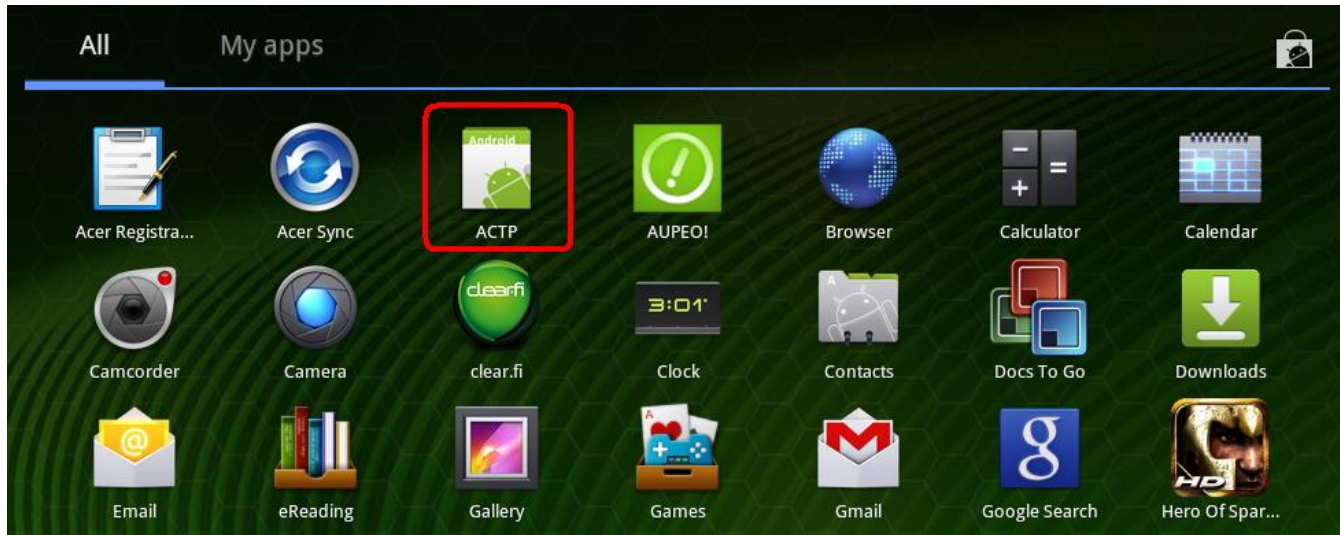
All My apps

Android

Acer Registra... Acer Sync ACTP AUPEO! Browser Calculator Calendar

clearfi

3:01

Camcorder Camera clear.fi Clock Contacts Docs To Go Downloads

HD

Email eReading Gallery Games Gmail Google Search Hero Of Spar...